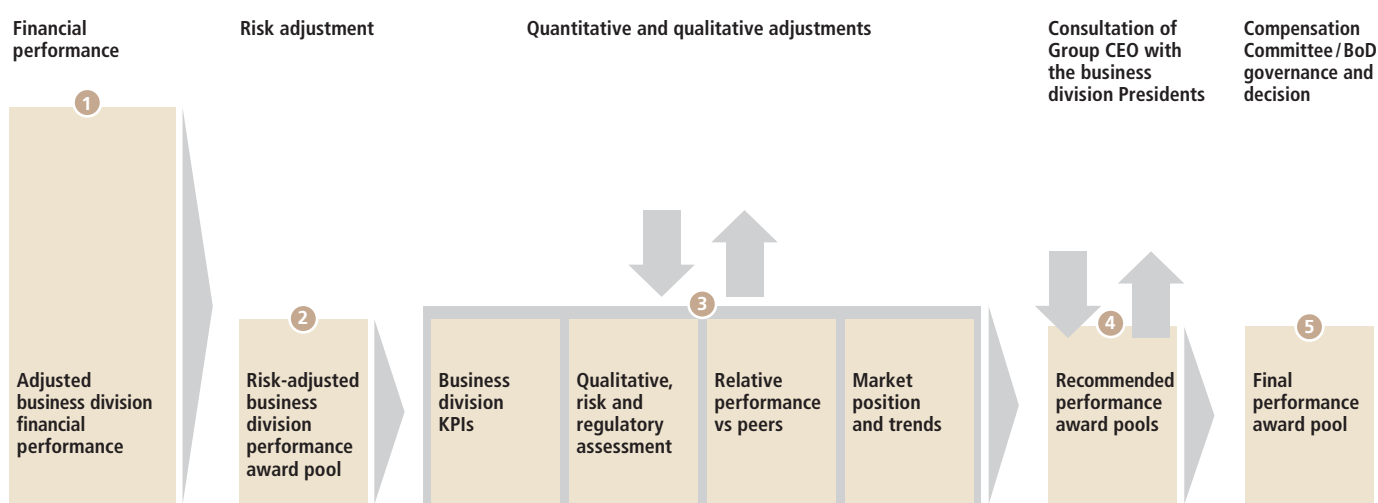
Financial performance

Risk adjustment

Quantitative and qualitative adjustments

Consultation of Group CEO with the business division Presidents

Compensation Committee / BoD governance and decision

1

Adjusted business division financial performance

2

Risk-adjusted business division performance award pool

3

Business division KPIs

Qualitative, risk and regulatory assessment

Relative performance vs peers

Market position and trends

4

Recommended performance award pools

5

Final performance award pool